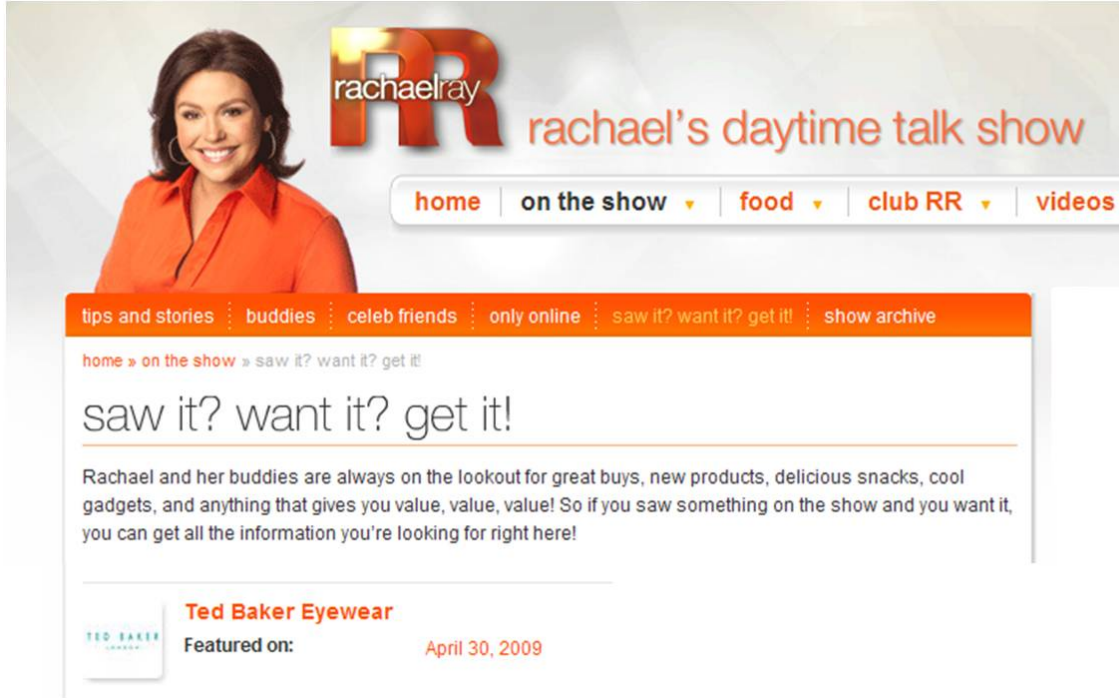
rachaelray RR rachael's daytime talk show

home | on the show ▾ | food ▾ | club RR ▾ | videos

tips and stories | buddies | celeb friends | only online | saw it? want it? get it! | show archive

home » on the show » saw it? want it? get it!

saw it? want it? get it!

Rachael and her buddies are always on the lookout for great buys, new products, delicious snacks, cool gadgets, and anything that gives you value, value, value! So if you saw something on the show and you want it, you can get all the information you're looking for right here!

TED BAKER LONDON

Ted Baker Eyewear

Featured on: April 30, 2009